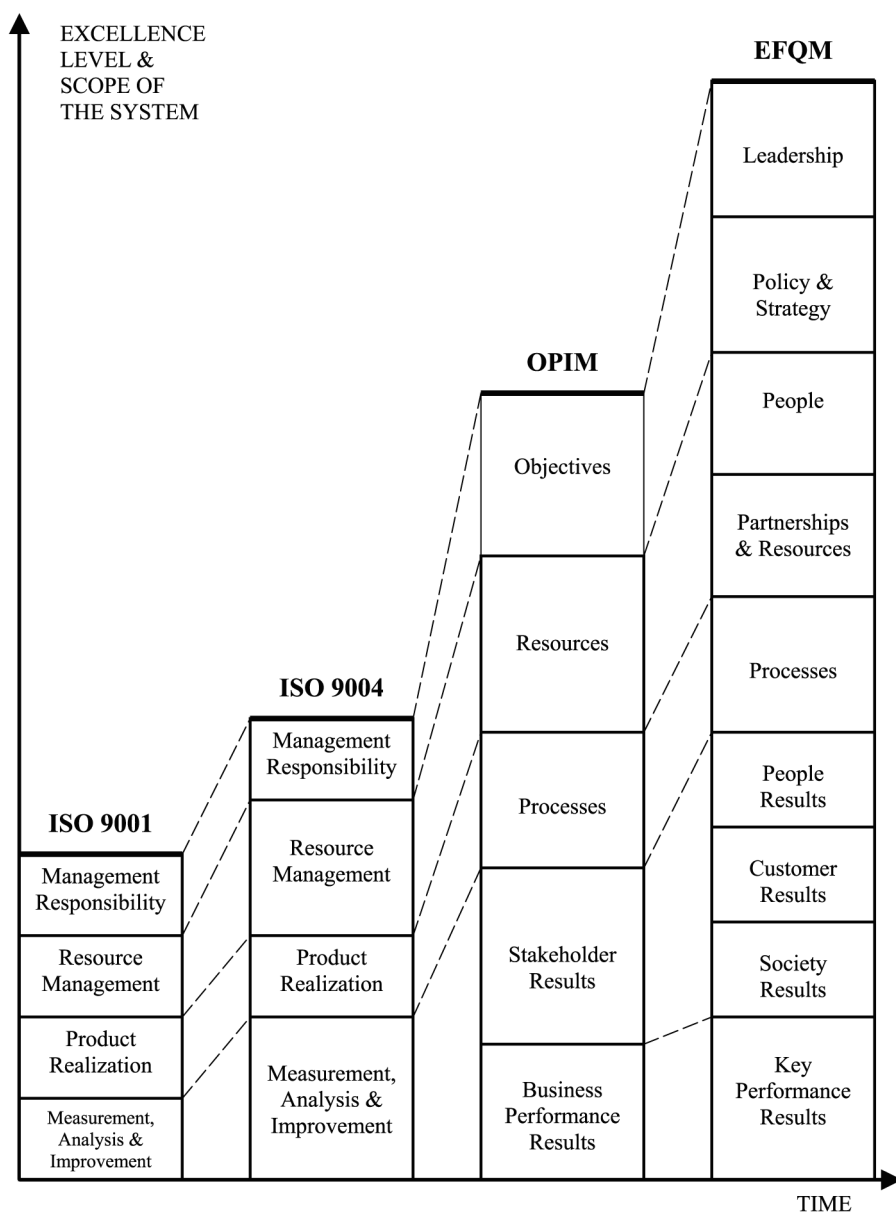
EXCELLENCE LEVEL & SCOPE OF THE SYSTEM

ISO 9001

Management Responsibility

Resource Management

Product Realization

Measurement, Analysis & Improvement

ISO 9004

Management Responsibility

Resource Management

Product Realization

Measurement, Analysis & Improvement

OPIM

Objectives

Resources

Processes

Stakeholder Results

Business Performance Results

EFQM

Leadership

Policy & Strategy

People

Partnerships & Resources

Processes

People Results

Customer Results

Society Results

Key Performance Results

TIME